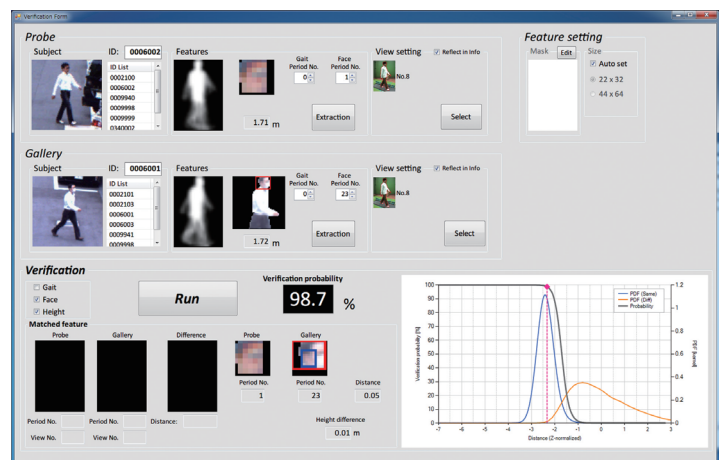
Verification Form

Probe

Subject

ID: 0006002

ID List
0002100
0006002
0009940
0009998
0009999
0340002

Features

Gait Period No.
0

Face Period No.
1

1.71 m

Extraction

View setting

Reflect in info

No.8

Select

Feature setting

Mask

Edit

Size

Auto set

22 x 32

44 x 64

Gallery

Subject

ID: 0006001

ID List
0002101
0002103
0006001
0006003
0009941
0009998

Features

Gait Period No.
0

Face Period No.
23

1.72 m

Extraction

View setting

Reflect in info

No.8

Select

Verification

Gait

Face

Height

Run

Verification probability

98.7 %

Matched feature

Probe

Gallery

Difference

Probe

Gallery

Period No.

1

Period No.

23

Distance

0.05

Period No.

Period No.

Distance:

View No.

View No.

Height difference

0.01 m

PDF (Same)
PDF (Diff)
Probability

Verification probability [%]

PDF [none]

Distance (Z-normalized)

100
90
80
70
60
50
40
30
20
10
0

1.2
1
0.8
0.6
0.4
0.2
0

-7 -6 -5 -4 -3 -2 -1 0 1 2 3